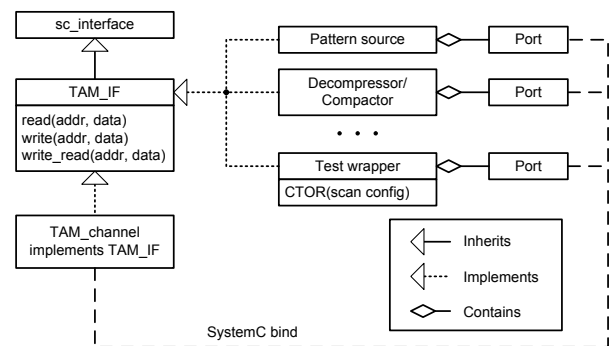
sc_interface

TAM_IF

read(addr, data)
write(addr, data)
write_read(addr, data)

TAM_channel implements TAM_IF

Pattern source

Port

Decompressor/ Compactor

Port

• • •

Test wrapper

CTOR(scan config)

Port

Inherits

Implements

Contains

SystemC bind